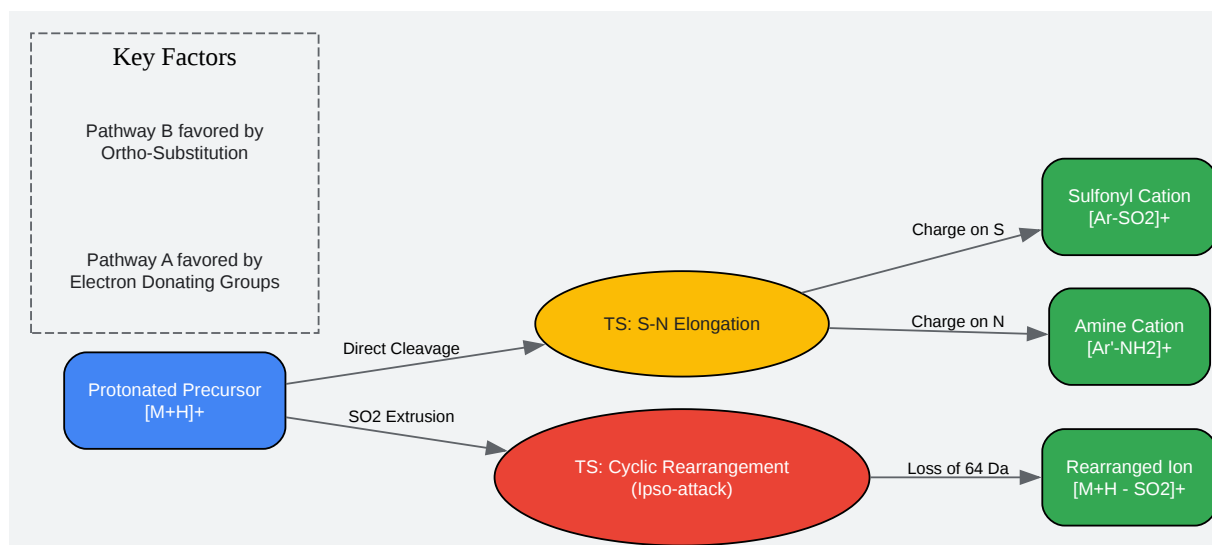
Key Factors

Pathway B favored by Ortho-Substitution

Pathway A favored by Electron Donating Groups

Protonated Precursor
[M+H]+

Direct Cleavage

SO2 Extrusion

TS: S-N Elongation

TS: Cyclic Rearrangement
(Ipso-attack)

Charge on S

Charge on N

Loss of 64 Da

Sulfonyl Cation
[Ar-SO2]+

Amine Cation
[Ar'-NH2]+

Rearranged Ion
[M+H - SO2]+